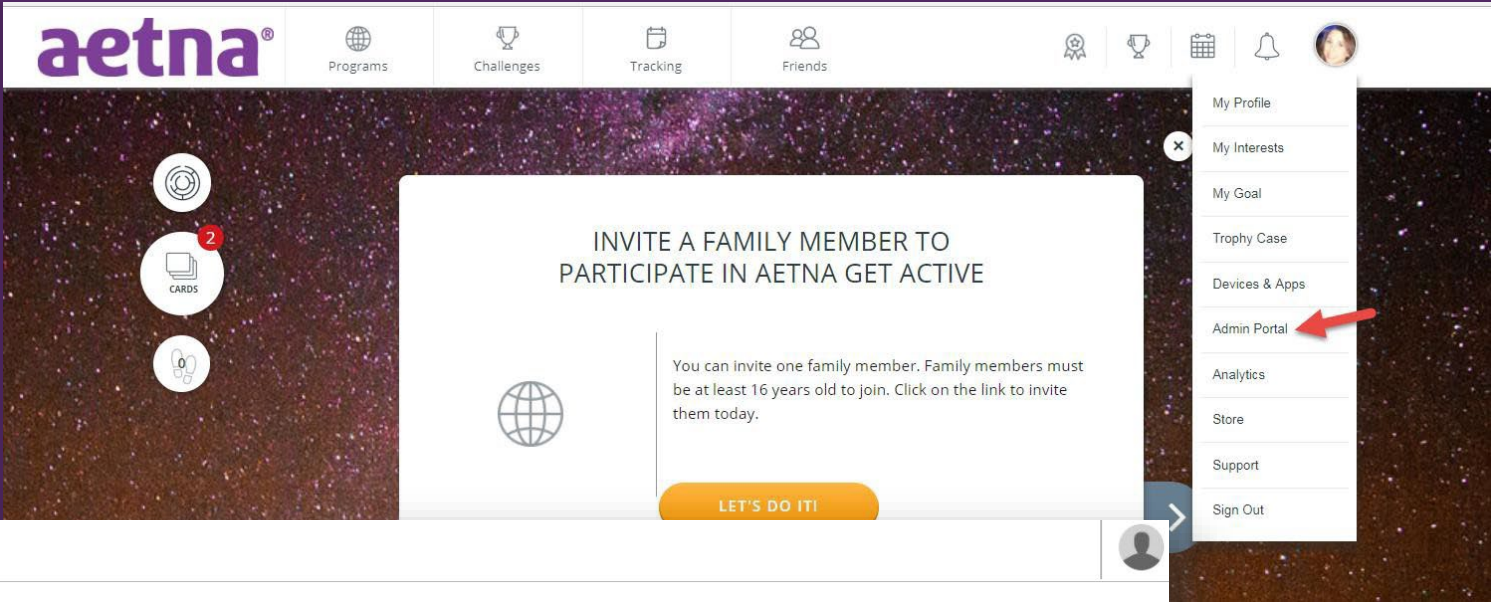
aetna®

Programs

Challenges

Tracking

Friends

My Profile

My Interests

My Goal

Trophy Case

Devices & Apps

Admin Portal

Analytics

Store

Support

Sign Out

2

CARDS

0

INVITE A FAMILY MEMBER TO PARTICIPATE IN AETNA GET ACTIVE

You can invite one family member. Family members must be at least 16 years old to join. Click on the link to invite them today.

LET'S DO IT!